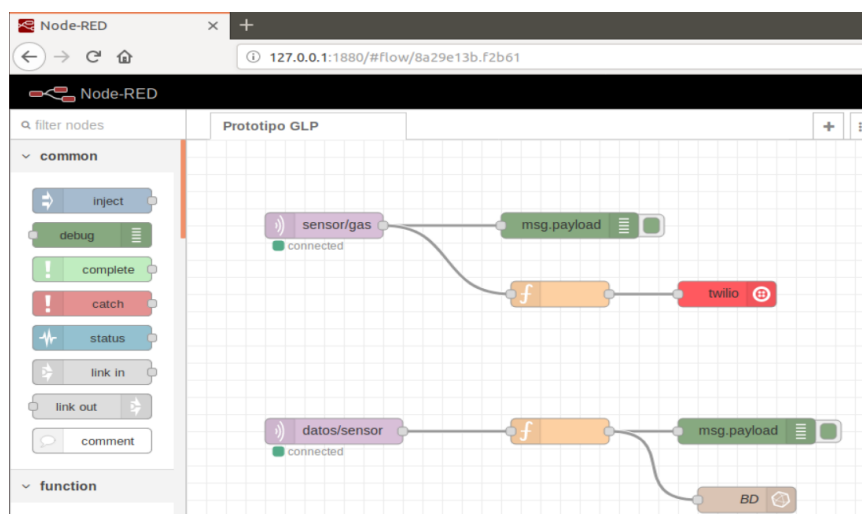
Node-RED
127.0.0.1:1880/#flow/8a29e13b.f2b61
Node-RED
filter nodes
common
inject
debug
complete
catch
status
link in
link out
comment
function
Prototipo GLP
sensor/gas
connected
msg.payload
twilio
datos/sensor
connected
msg.payload
BD